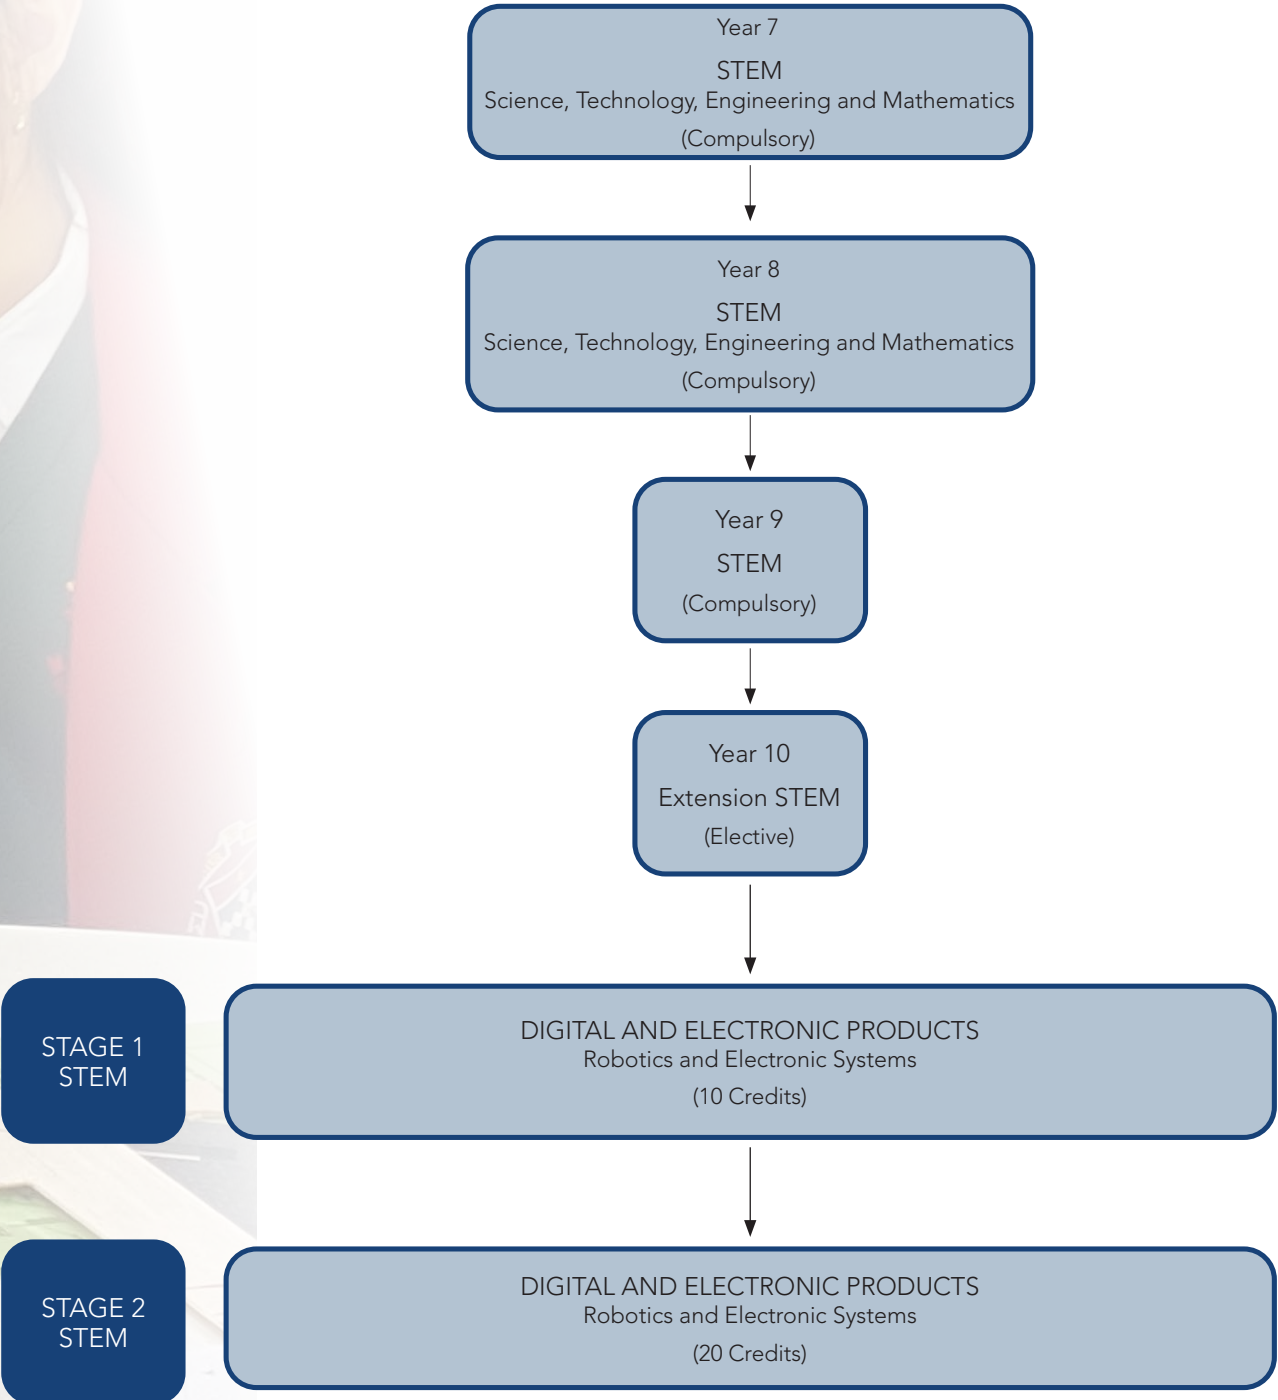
Year 7
STEM
Science, Technology, Engineering and Mathematics
(Compulsory)

Year 8
STEM
Science, Technology, Engineering and Mathematics
(Compulsory)

Year 9
STEM
(Compulsory)

Year 10
Extension STEM
(Elective)

STAGE 1
STEM

DIGITAL AND ELECTRONIC PRODUCTS
Robotics and Electronic Systems
(10 Credits)

STAGE 2
STEM

DIGITAL AND ELECTRONIC PRODUCTS
Robotics and Electronic Systems
(20 Credits)